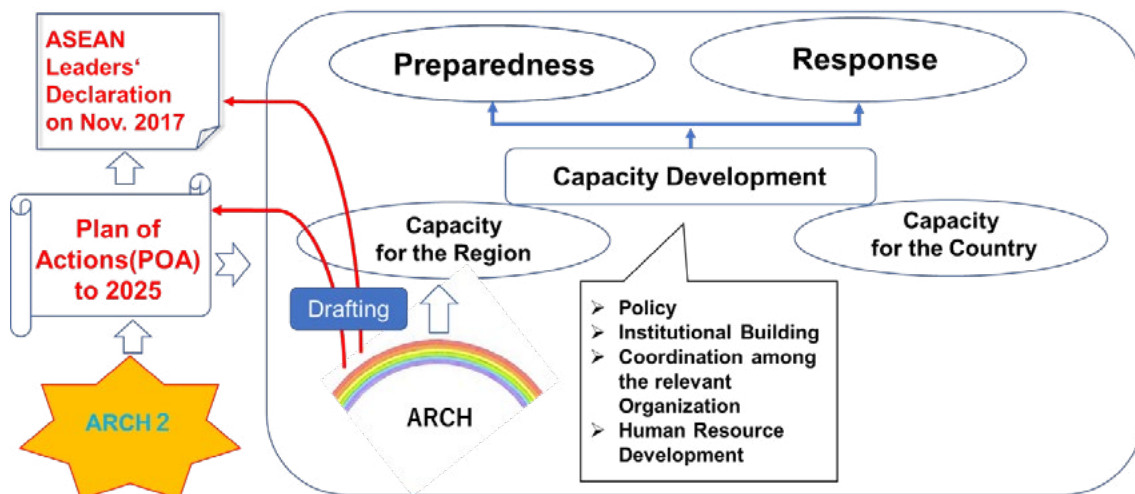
ASEAN Leaders' Declaration on Nov. 2017

Plan of Actions(POA) to 2025

ARCH 2

Preparedness

Response

Capacity Development

Capacity for the Region

Capacity for the Country

Drafting

ARCH

➢ Policy
➢ Institutional Building
➢ Coordination among the relevant Organization
➢ Human Resource Development